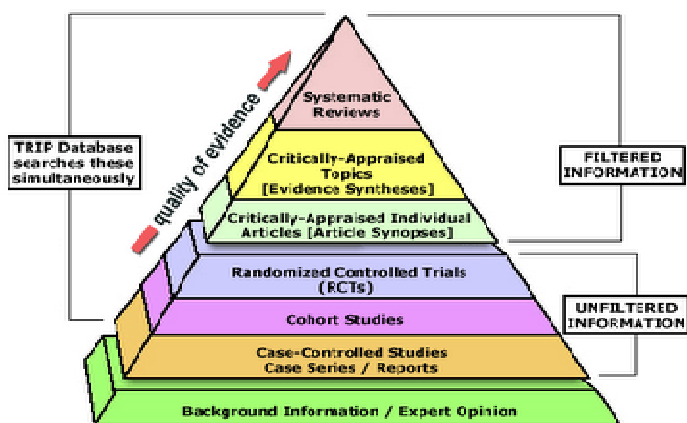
TRIP Database searches these simultaneously

quality of evidence

Systematic Reviews

Critically-Appraised Topics [Evidence Syntheses]

Critically-Appraised Individual Articles [Article Synopses]

FILTERED INFORMATION

Randomized Controlled Trials (RCTs)

Cohort Studies

Case-Controlled Studies Case Series / Reports

UNFILTERED INFORMATION

Background Information / Expert Opinion